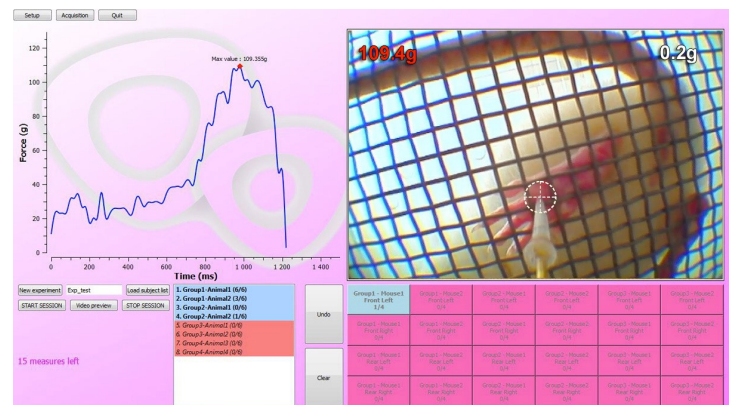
Setup Acquisition Quit

Max value : 109.355g

120
100
80
60
40
20
0

Force (g)

0 200 400 600 800 1 000 1 200 1 400

Time (ms)

109.4g

0.2g

New experiment Exp_test Load subject list

START SESSION Video preview STOP SESSION

15 measures left

1. Group1-Animal1 (6/6)
2. Group1-Animal2 (3/6)
3. Group2-Animal1 (0/6)
4. Group2-Animal2 (1/6)
5. Group3-Animal1 (0/6)
6. Group3-Animal2 (0/6)
7. Group4-Animal3 (0/6)
8. Group4-Animal4 (0/6)

Undo

Clear

| Group1 - Mouse1 Front Left 1/4 | Group1 - Mouse2 Front Left 0/4 | Group2 - Mouse1 Front Left 0/4 | Group2 - Mouse2 Front Left 0/4 | Group3 - Mouse1 Front Left 0/4 | Group3 - Mouse2 Front Left 0/4 |
|---|---|---|---|---|---|
| Group1 - Mouse1 Front Right 0/4 | Group1 - Mouse2 Front Right 0/4 | Group2 - Mouse1 Front Right 0/4 | Group2 - Mouse2 Front Right 0/4 | Group3 - Mouse1 Front Right 0/4 | Group3 - Mouse2 Front Right 0/4 |
| Group1 - Mouse1 Rear Left 0/4 | Group1 - Mouse2 Rear Left 0/4 | Group2 - Mouse1 Rear Left 0/4 | Group2 - Mouse2 Rear Left 0/4 | Group3 - Mouse1 Rear Left 0/4 | Group3 - Mouse2 Rear Left 0/4 |
| Group1 - Mouse1 Rear Right 0/4 | Group1 - Mouse2 Rear Right 0/4 | Group2 - Mouse1 Rear Right 0/4 | Group2 - Mouse2 Rear Right 0/4 | Group3 - Mouse1 Rear Right 0/4 | Group3 - Mouse2 Rear Right 0/4 |